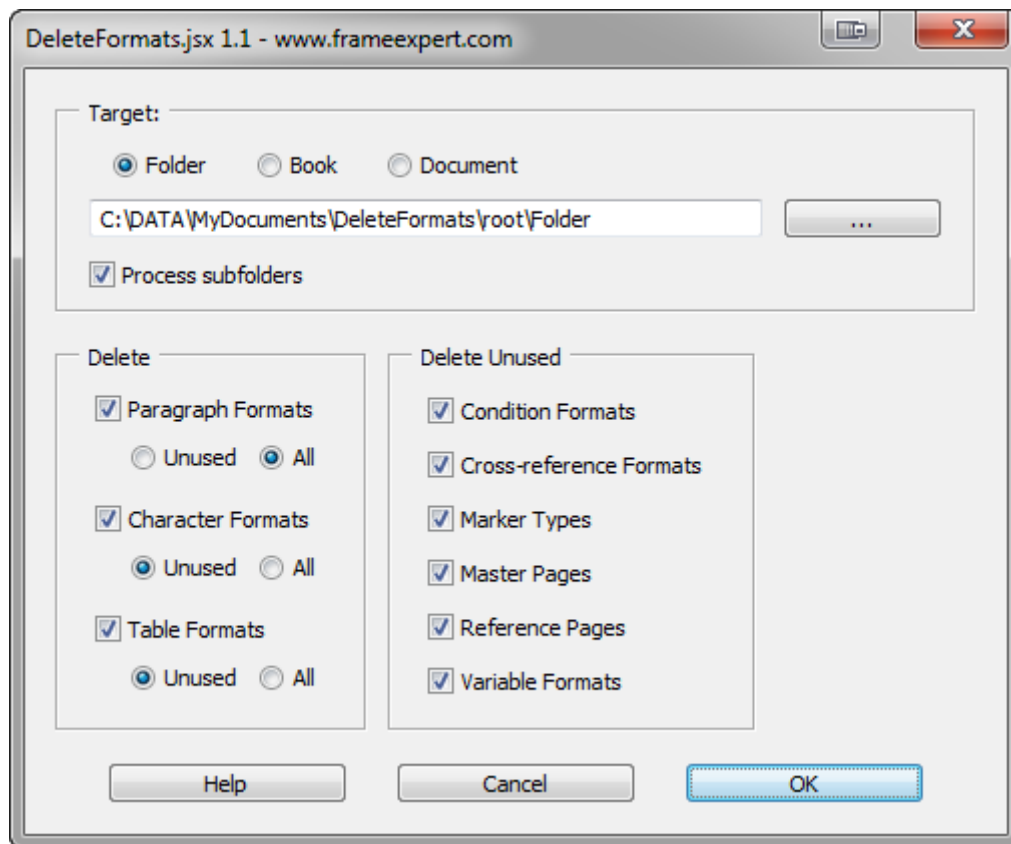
DeleteFormats.jsx 1.1 - www.frameexpert.com

Target:

Folder Book Document

C:\DATA\MyDocuments\DeleteFormats\root\Folder

...

Process subfolders

Delete

Paragraph Formats

Unused All

Character Formats

Unused All

Table Formats

Unused All

Delete Unused

Condition Formats

Cross-reference Formats

Marker Types

Master Pages

Reference Pages

Variable Formats

Help

Cancel

OK